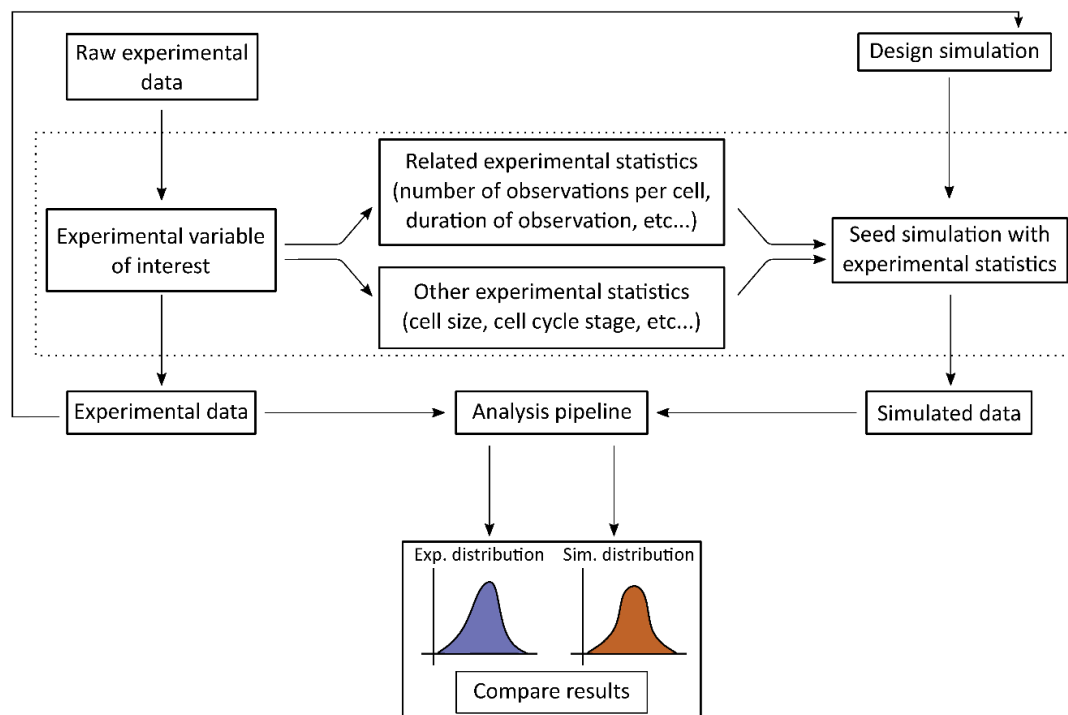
Raw experimental data

Design simulation

Related experimental statistics (number of observations per cell, duration of observation, etc...)

Experimental variable of interest

Seed simulation with experimental statistics

Other experimental statistics (cell size, cell cycle stage, etc...)

Experimental data

Analysis pipeline

Simulated data

Exp. distribution

Sim. distribution

Compare results